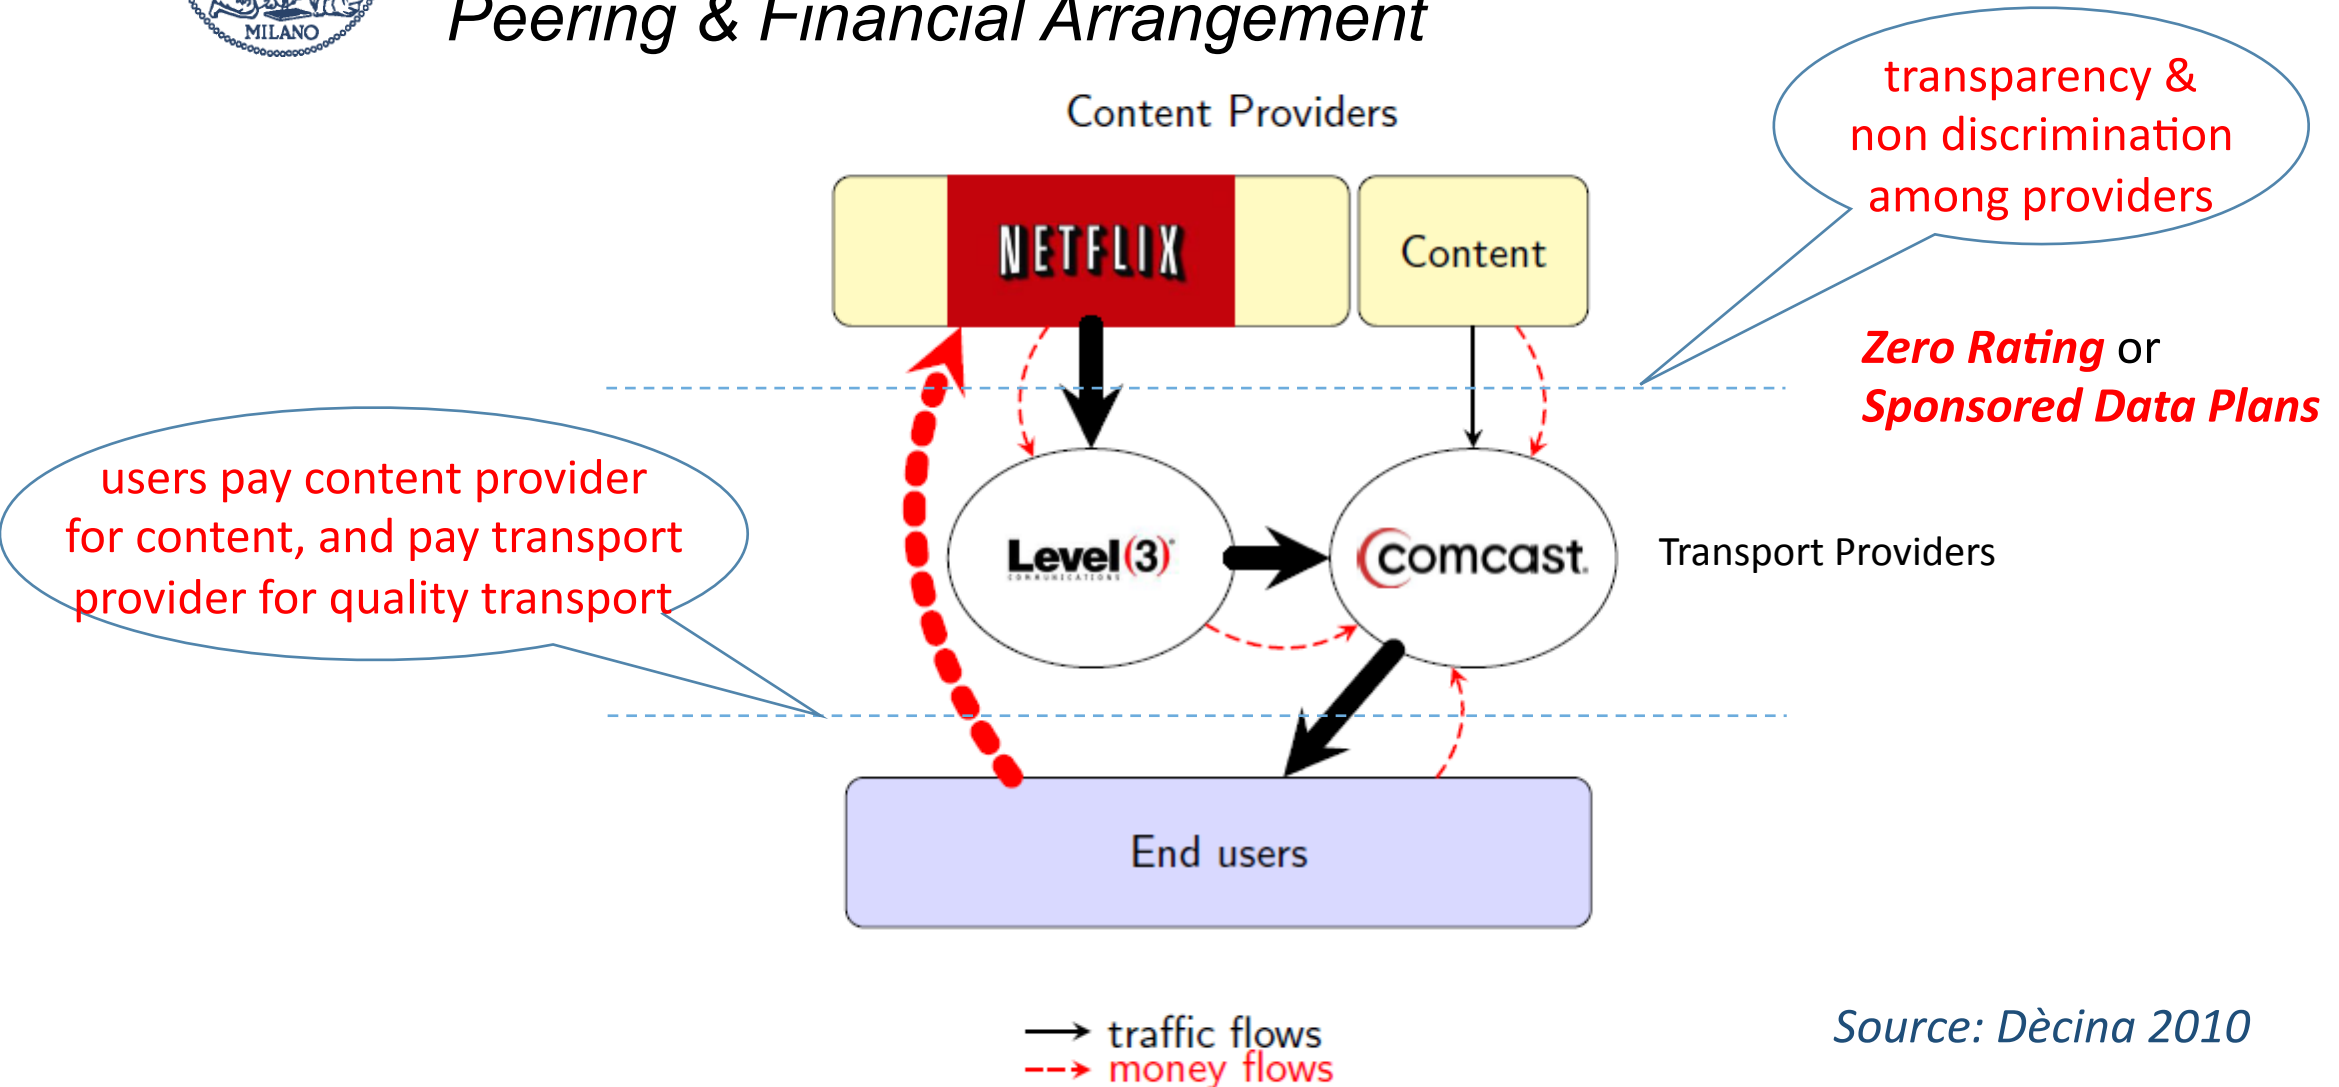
MILANO

Peering & Financial Arrangement

Content Providers

NETFLIX

Content

transparency & non discrimination among providers

Zero Rating or Sponsored Data Plans

users pay content provider for content, and pay transport provider for quality transport

Level(3) COMMUNICATIONS

comcast

Transport Providers

End users

traffic flows
money flows

Source: Dècina 2010